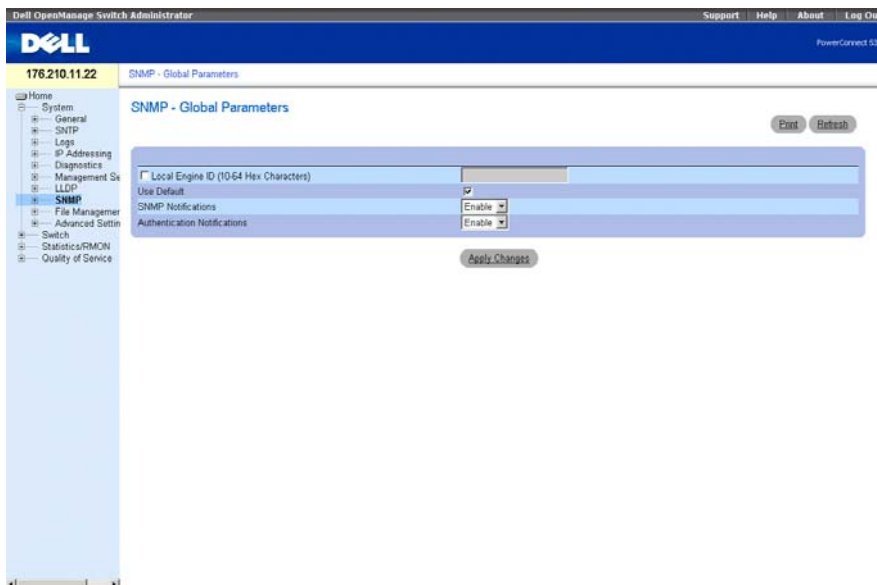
Dell OpenManage Switch Administrator

Support | Help | About | Log Ou

DELL

PowerConnect 53

176.210.11.22

SNMP - Global Parameters

Home
System
General
SNTP
Logs
IP Addressing
Diagnostics
Management Se
LLDP
SNMP
File Managemer
Advanced Settin
Switch
Statistics/RMON
Quality of Service

SNMP - Global Parameters

Print
Refresh

| | |
|---|---|
| Local Engine ID (10-64 Hex Characters) | |
| Use Default | |
| SNMP Notifications | Enable |
| Authentication Notifications | Enable |

Apply Changes